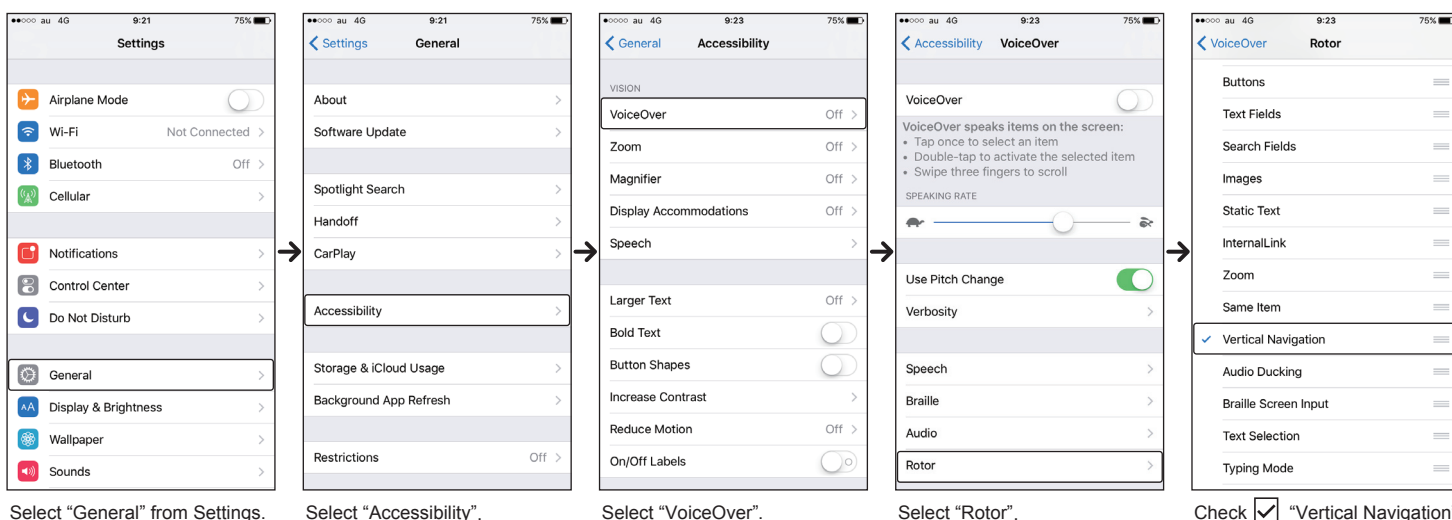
●●○○○ au 4G 9:21 75%

Settings

Airplane Mode

Wi-Fi Not Connected

Bluetooth Off

Cellular

Notifications

Control Center

Do Not Disturb

General

Display & Brightness

Wallpaper

Sounds

Select “General” from Settings.

●●○○○ au 4G 9:21 75%

Settings General

About

Software Update

Spotlight Search

Handoff

CarPlay

Accessibility

Storage & iCloud Usage

Background App Refresh

Restrictions Off

Select “Accessibility”.

●●○○○ au 4G 9:23 75%

General Accessibility

VISION

VoiceOver Off

Zoom Off

Magnifier Off

Display Accommodations Off

Speech

Larger Text Off

Bold Text

Button Shapes

Increase Contrast

Reduce Motion Off

On/Off Labels

Select “VoiceOver”.

●●○○○ au 4G 9:23 75%

Accessibility VoiceOver

VoiceOver

VoiceOver speaks items on the screen:
• Tap once to select an item
• Double-tap to activate the selected item
• Swipe three fingers to scroll

SPEAKING RATE

Use Pitch Change

Verbosity

Speech

Braille

Audio

Rotor

Select “Rotor”.

●●○○○ au 4G 9:23 75%

VoiceOver Rotor

Buttons

Text Fields

Search Fields

Images

Static Text

InternalLink

Zoom

Same Item

Vertical Navigation

Audio Ducking

Braille Screen Input

Text Selection

Typing Mode

Check ☑ “Vertical Navigation